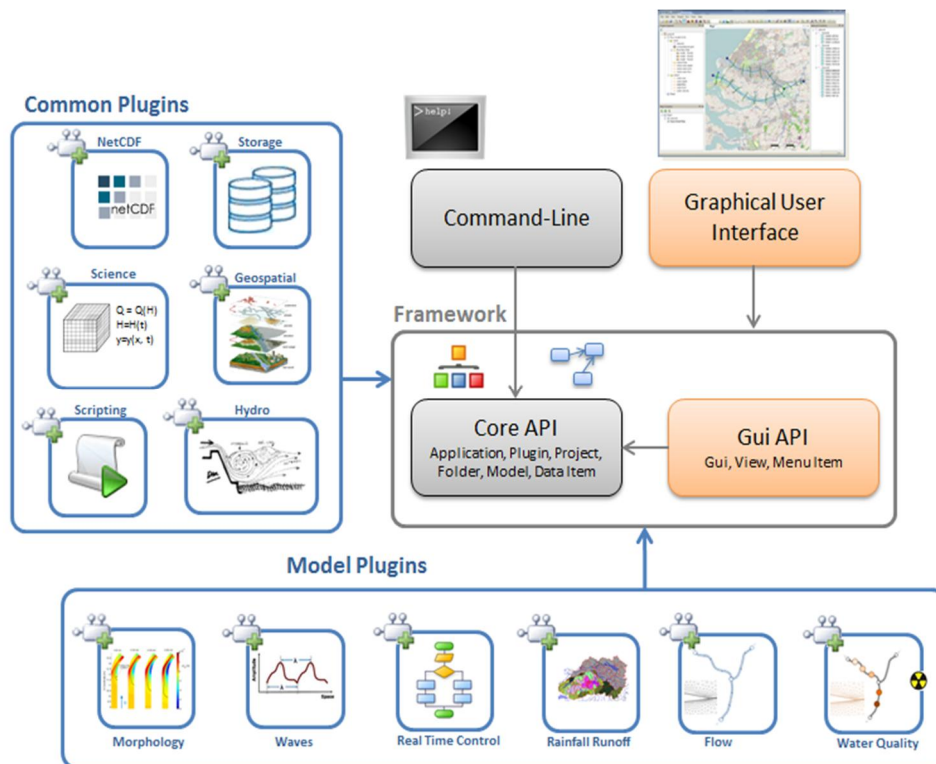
Common Plugins

NetCDF

netCDF

Storage

Science

Q = Q(H)
H=H(t)
y=y(x, t)

Geospatial

Scripting

Hydro

>help!

Command-Line

Graphical User Interface

Framework

Core API
Application, Plugin, Project, Folder, Model, Data Item

Gui API
Gui, View, Menu Item

Model Plugins

Morphology

Waves

Real Time Control

Rainfall Runoff

Flow

Water Quality